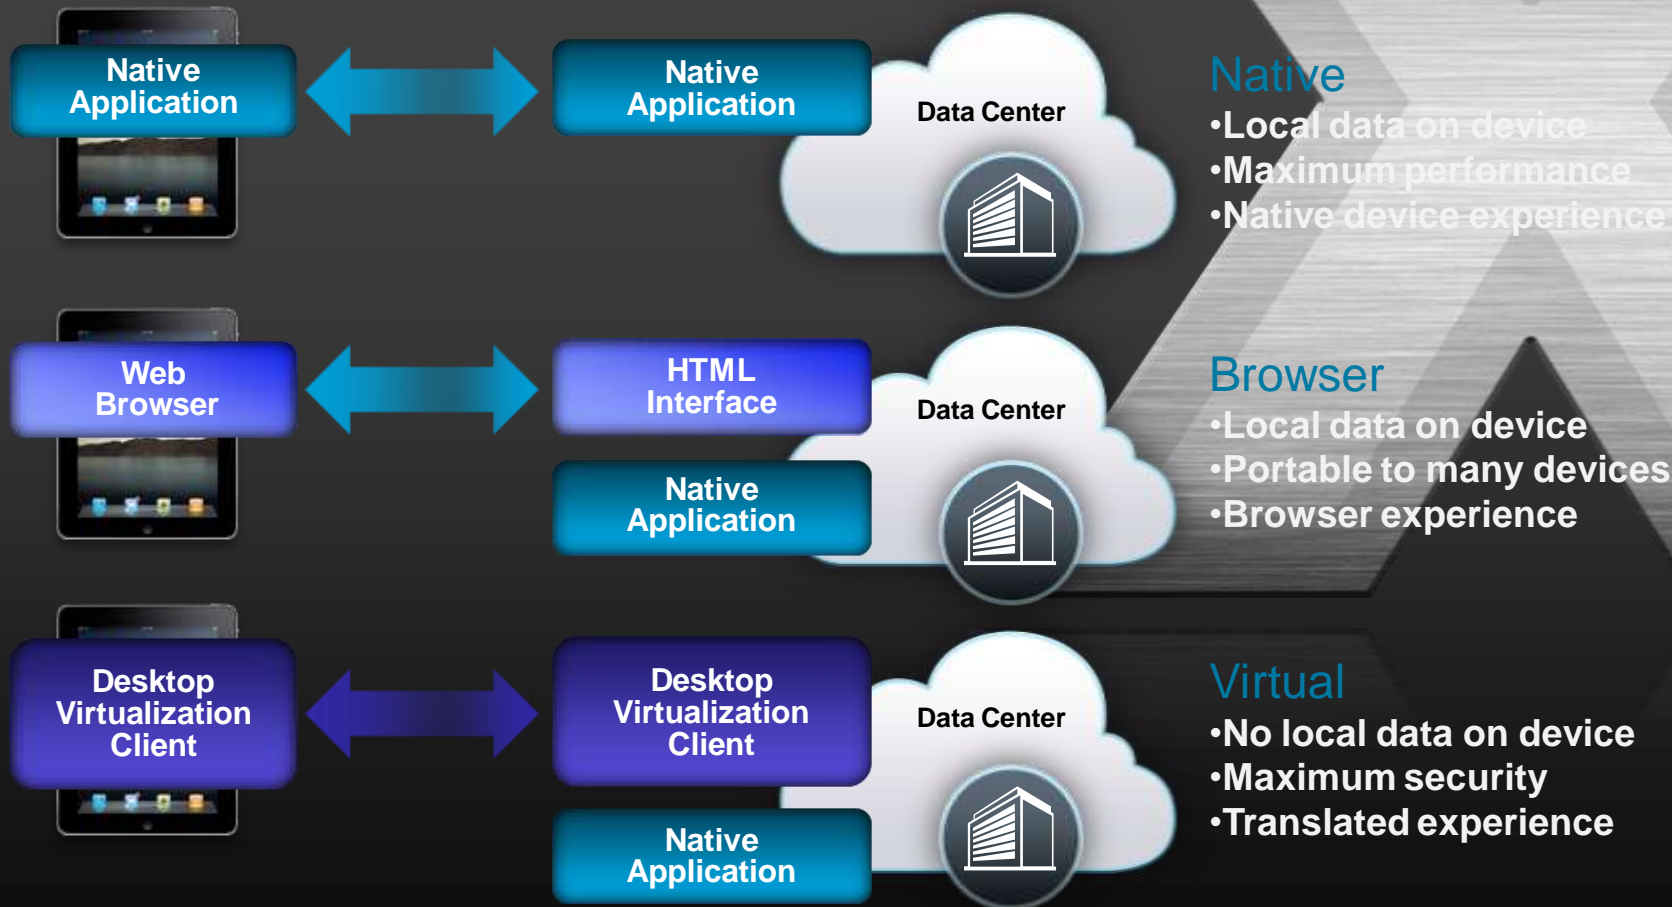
Native Application

Native Application

Data Center

Native
•Local data on device
•Maximum performance
•Native device experience

Web Browser

HTML Interface

Data Center

Native Application

Browser
•Local data on device
•Portable to many devices
•Browser experience

Desktop Virtualization Client

Desktop Virtualization Client

Data Center

Native Application

Virtual
•No local data on device
•Maximum security
•Translated experience